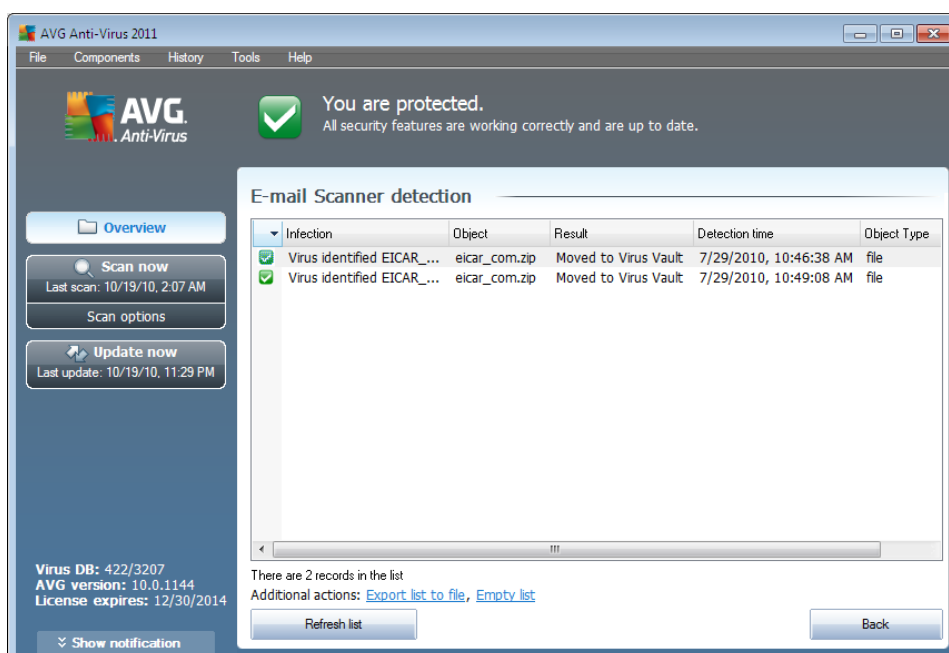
AVG Anti-Virus 2011

File Components History Tools Help

AVG Anti-Virus

You are protected.
All security features are working correctly and are up to date.

Overview

Scan now
Last scan: 10/19/10, 2:07 AM

Scan options

Update now
Last update: 10/19/10, 11:29 PM

E-mail Scanner detection

| Infection | Object | Result | Detection time | Object Type |
|---|---|---|---|---|
| Virus identified EICAR_... | eicar_com.zip | Moved to Virus Vault | 7/29/2010, 10:46:38 AM | file |
| Virus identified EICAR_... | eicar_com.zip | Moved to Virus Vault | 7/29/2010, 10:49:08 AM | file |

There are 2 records in the list
Additional actions: Export list to file, Empty list

Refresh list

Back

Virus DB: 422/3207
AVG version: 10.0.1144
License expires: 12/30/2014

Show notification